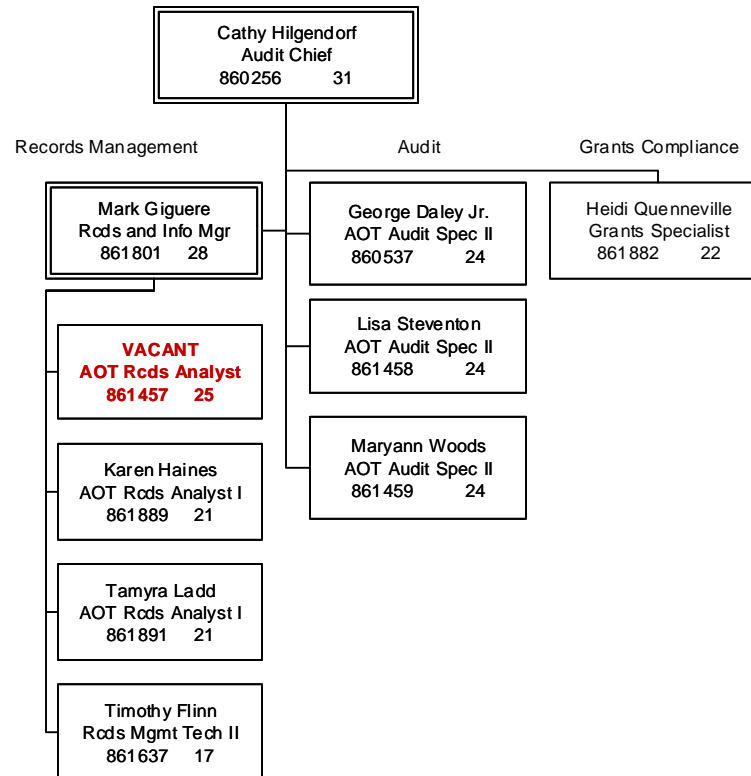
Cathy Hilgendorf
Audit Chief
860256 31

Records Management

Audit

Grants Compliance

Mark Giguere
Rcds and Info Mgr
861801 28

George Daley Jr.
AOT Audit Spec II
860537 24

Heidi Quenneville
Grants Specialist
861882 22

VACANT
AOT Rcds Analyst
861457 25

Lisa Steventon
AOT Audit Spec II
861458 24

Maryann Woods
AOT Audit Spec II
861459 24

Karen Haines
AOT Rcds Analyst I
861889 21

Tamyra Ladd
AOT Rcds Analyst I
861891 21

Timothy Flinn
Rcds Mgmt Tech II
861637 17